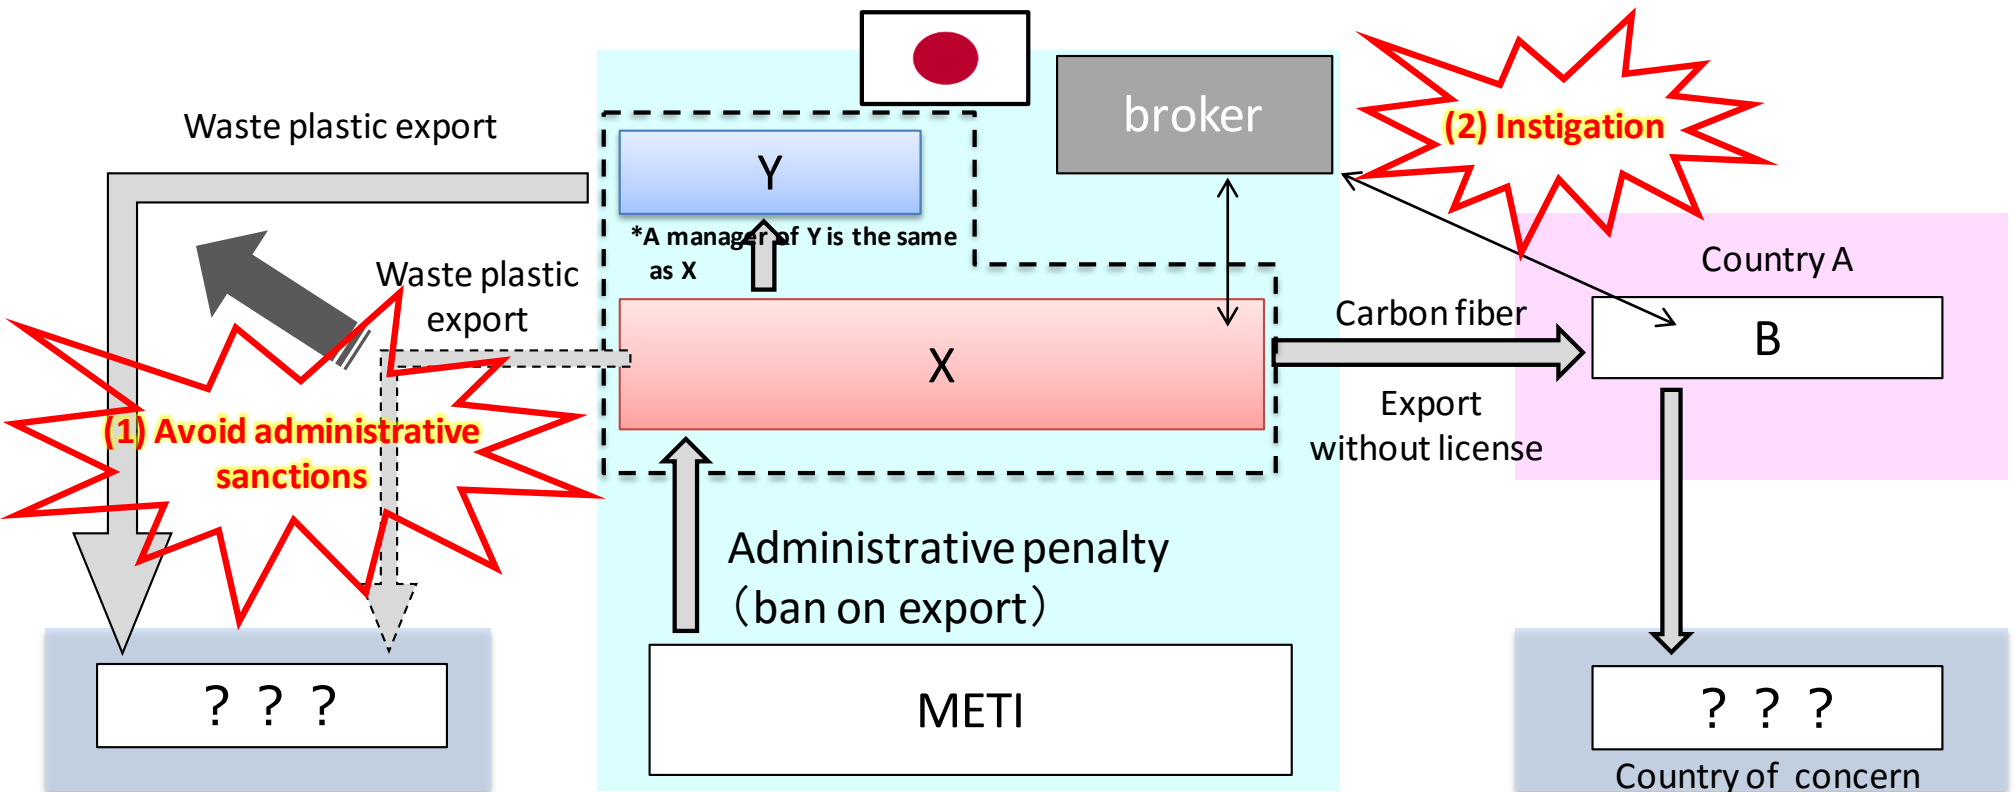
Waste plastic export

Y

*A manager of Y is the same as X

broker

(2) Instigation

Waste plastic export

X

Carbon fiber

Country A

B

Export without license

(1) Avoid administrative sanctions

Administrative penalty（ban on export）

？？？

METI

？？？

Country of concern